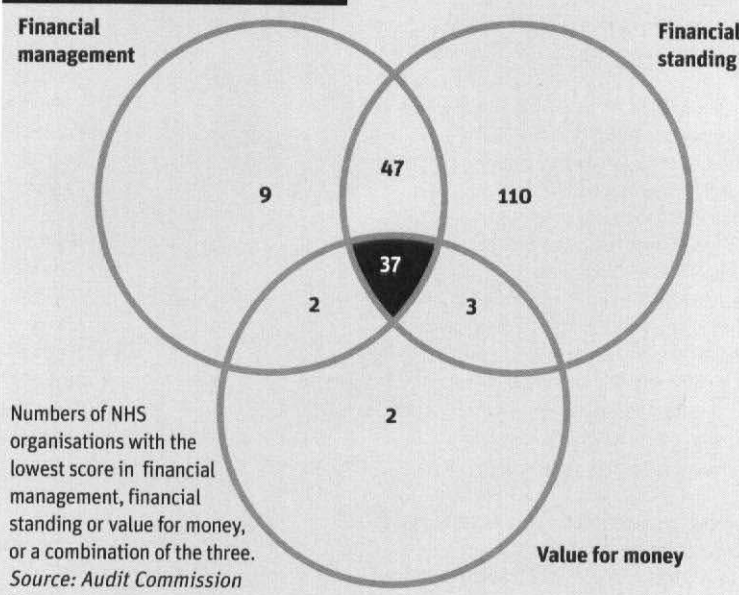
Financial management

Financial standing

9

47

110

37

2

3

2

Numbers of NHS organisations with the lowest score in financial management, financial standing or value for money, or a combination of the three.
*Source: Audit Commission*

Value for money